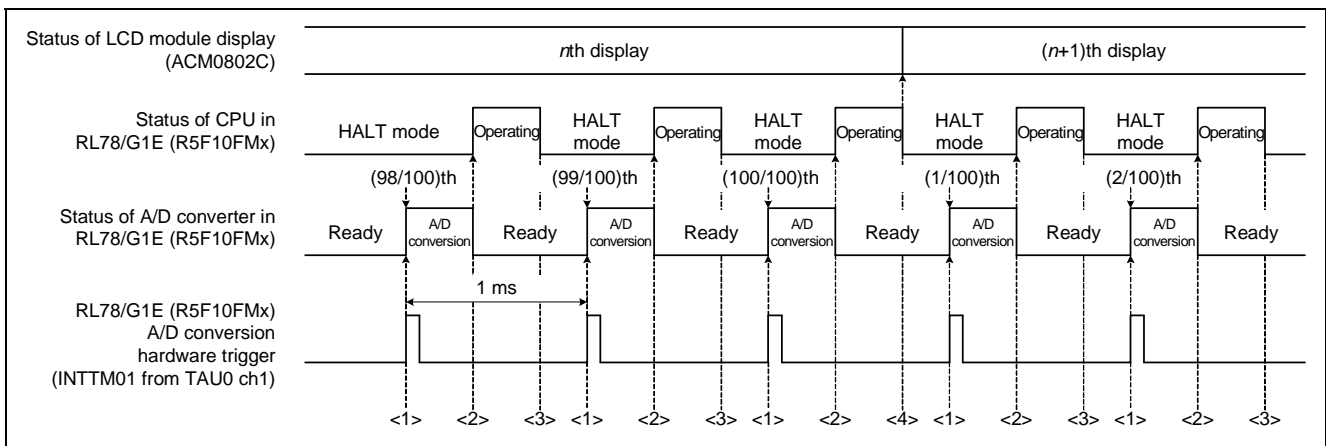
Status of LCD module display (ACM0802C)

nth display

(n+1)th display

Status of CPU in RL78/G1E (R5F10FMx)

HALT mode

Operating

HALT mode

Operating

HALT mode

Operating

HALT mode

Operating

HALT mode

Operating

(98/100)th

(99/100)th

(100/100)th

(1/100)th

(2/100)th

Status of A/D converter in RL78/G1E (R5F10FMx)

Ready

A/D conversion

Ready

A/D conversion

Ready

A/D conversion

Ready

A/D conversion

Ready

A/D conversion

Ready

1 ms

RL78/G1E (R5F10FMx) A/D conversion hardware trigger (INTTM01 from TAU0 ch1)

<1> <2> <3> <1> <2> <3> <1> <2> <4> <1> <2> <3> <1> <2> <3>